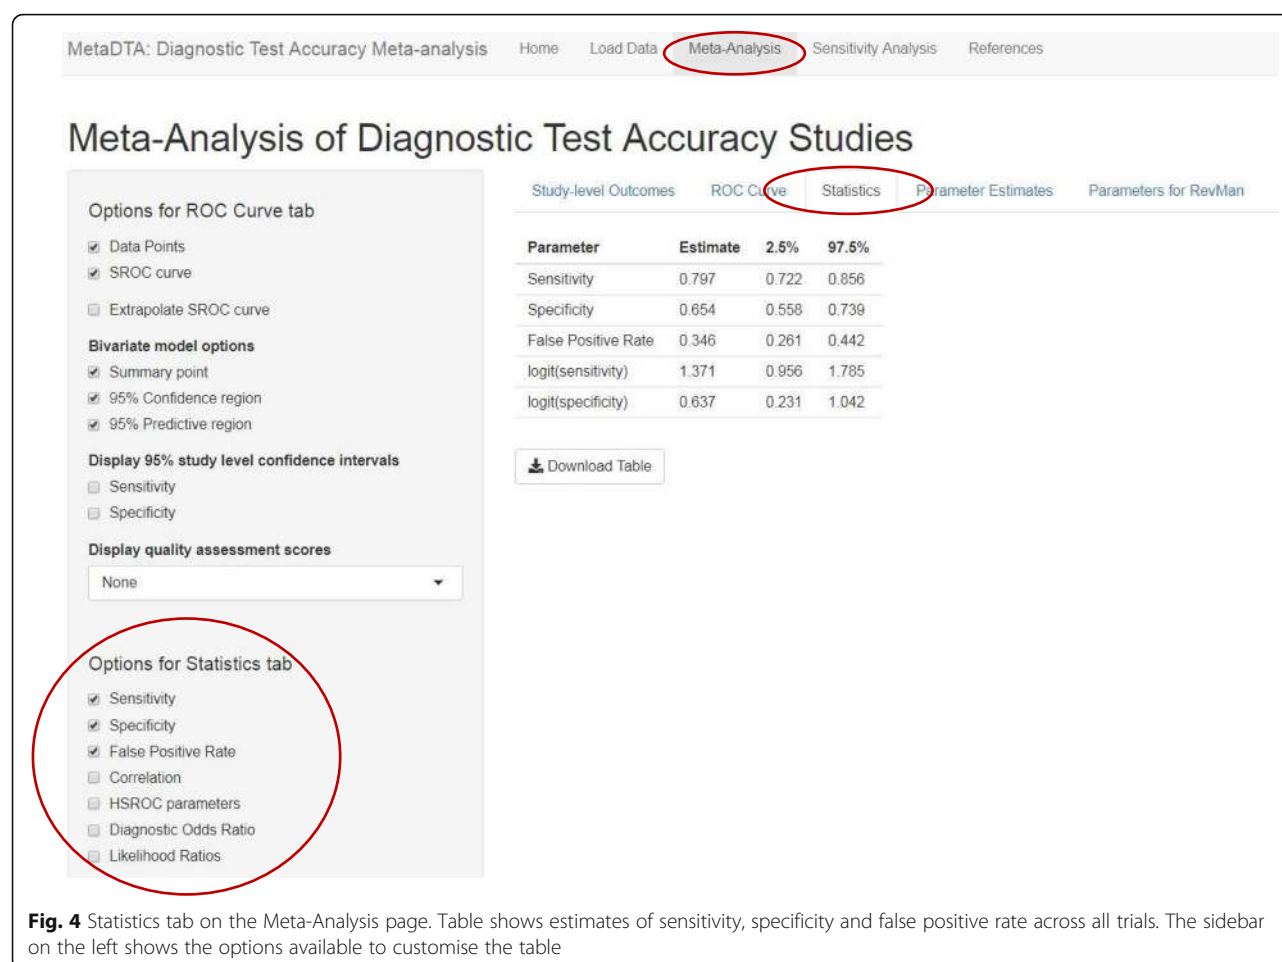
MetaDTA: Diagnostic Test Accuracy Meta-analysis Home Load Data Meta-Analysis Sensitivity Analysis References

Meta-Analysis of Diagnostic Test Accuracy Studies

Options for ROC Curve tab

Data Points

SROC curve

Extrapolate SROC curve

Bivariate model options

Summary point

95% Confidence region

95% Predictive region

Display 95% study level confidence intervals

Sensitivity

Specificity

Display quality assessment scores

None

Options for Statistics tab

Sensitivity

Specificity

False Positive Rate

Correlation

HSROC parameters

Diagnostic Odds Ratio

Likelihood Ratios

Study-level Outcomes ROC Curve Statistics Parameter Estimates Parameters for RevMan

| Parameter | Estimate | 2.5% | 97.5% |
|---|---|---|---|
| Sensitivity | 0.797 | 0.722 | 0.856 |
| Specificity | 0.654 | 0.558 | 0.739 |
| False Positive Rate | 0.346 | 0.261 | 0.442 |
| logit(sensitivity) | 1.371 | 0.956 | 1.785 |
| logit(specificity) | 0.637 | 0.231 | 1.042 |

Download Table

**Fig. 4** Statistics tab on the Meta-Analysis page. Table shows estimates of sensitivity, specificity and false positive rate across all trials. The sidebar on the left shows the options available to customise the table